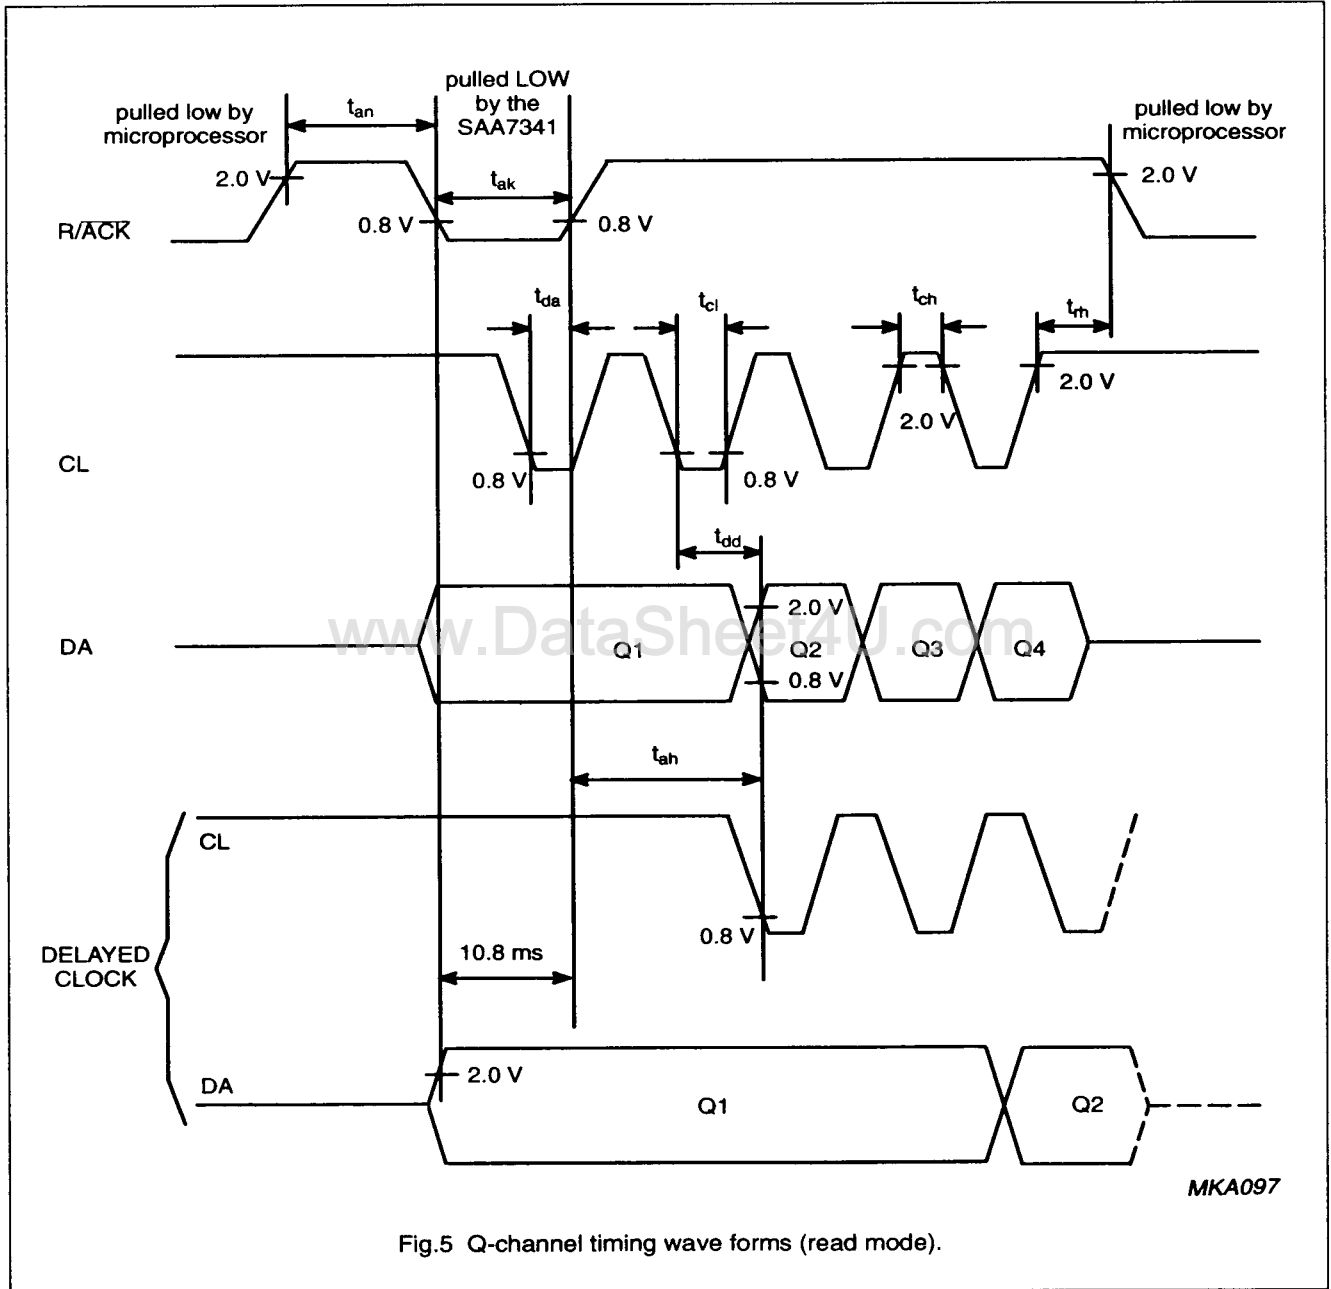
pulled low by microprocessor

$t_{an}$

pulled LOW by the SAA7341

pulled low by microprocessor

2.0 V

$t_{ak}$

2.0 V

R/$\overline{ACK}$

0.8 V

0.8 V

$t_{da}$

$t_{cl}$

$t_{ch}$

$t_{rh}$

2.0 V

2.0 V

CL

0.8 V

0.8 V

$t_{dd}$

2.0 V

DA

Q1

Q2

Q3

Q4

www.DataSheet4U.com

0.8 V

$t_{ah}$

CL

0.8 V

DELAYED CLOCK

10.8 ms

DA

2.0 V

Q1

Q2

MKA097

Fig.5 Q-channel timing wave forms (read mode).